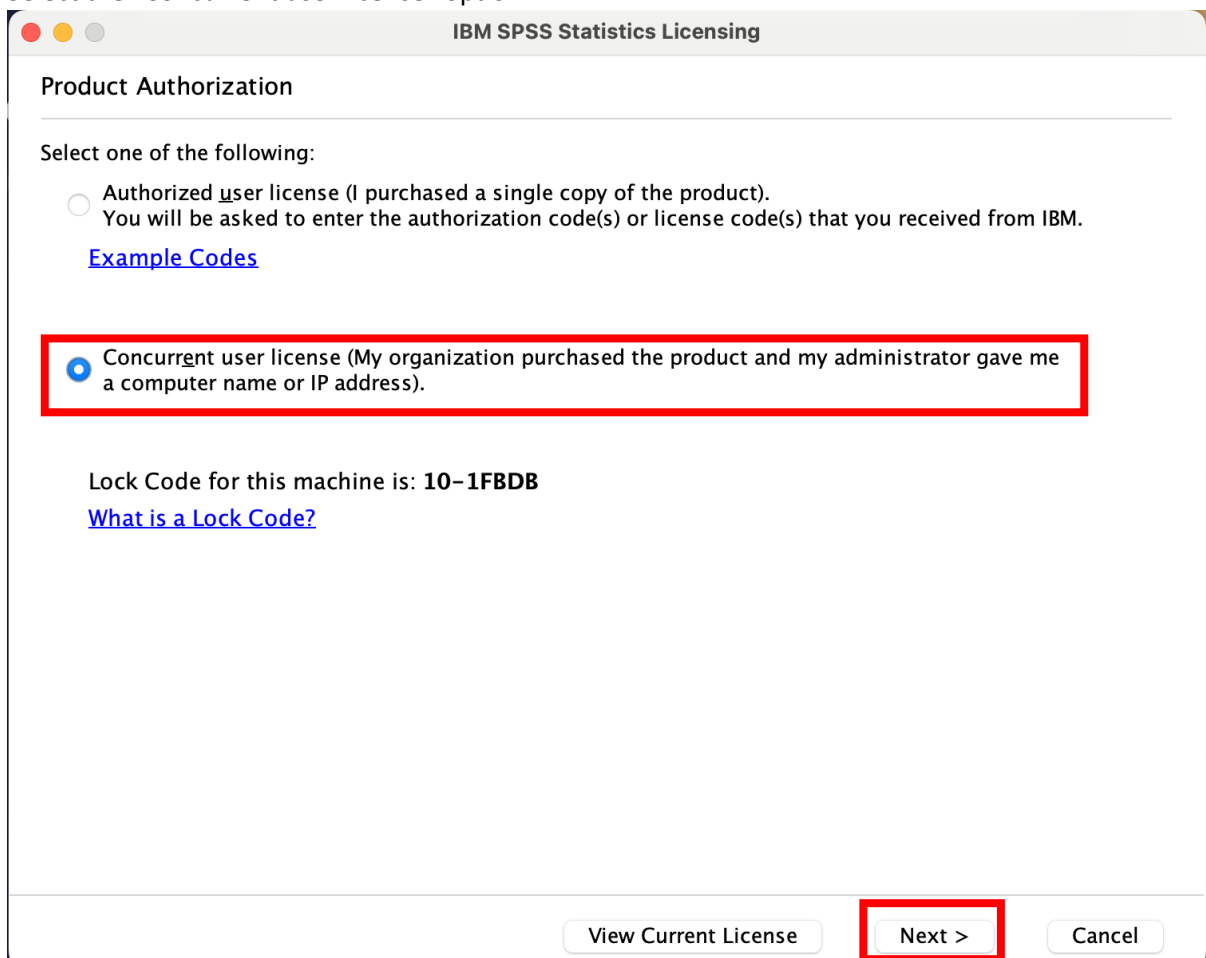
IBM SPSS Statistics Licensing

Product Authorization

Select one of the following:

Authorized user license (I purchased a single copy of the product).
You will be asked to enter the authorization code(s) or license code(s) that you received from IBM.

Example Codes

Concurrent user license (My organization purchased the product and my administrator gave me a computer name or IP address).

Lock Code for this machine is: 10-1FBDB

What is a Lock Code?

View Current License

Next >

Cancel